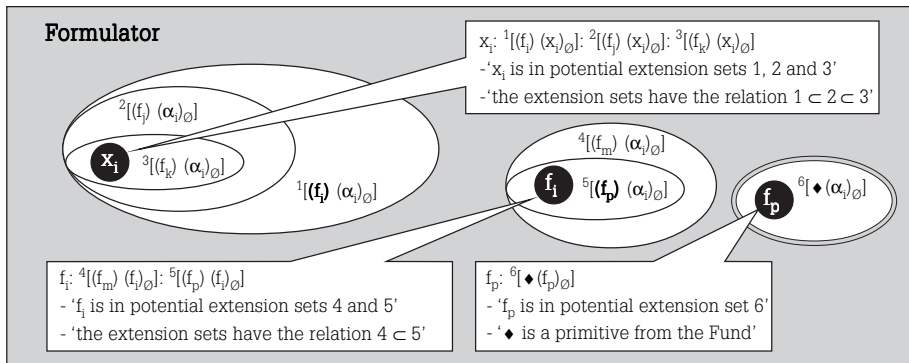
Formulator

$x_i$: $^1[(f_i)\ (x_i)_\varnothing]$: $^2[(f_j)\ (x_i)_\varnothing]$: $^3[(f_k)\ (x_i)_\varnothing]$
-'$x_i$ is in potential extension sets 1, 2 and 3'
-'the extension sets have the relation $1 \subset 2 \subset 3$'

$^2[(f_j)\ (\alpha_i)_\varnothing]$

$x_i$ $^3[(f_k)\ (\alpha_i)_\varnothing]$

$^1[(\mathbf{f_i})\ (\alpha_i)_\varnothing]$

$^4[(f_m)\ (\alpha_i)_\varnothing]$

$f_i$ $^5[(\mathbf{f_p})\ (\alpha_i)_\varnothing]$

$f_p$ $^6[\blacklozenge\ (\alpha_i)_\varnothing]$

$f_i$: $^4[(f_m)\ (f_i)_\varnothing]$: $^5[(f_p)\ (f_i)_\varnothing]$
- '$f_i$ is in potential extension sets 4 and 5'
- 'the extension sets have the relation $4 \subset 5$'

$f_p$: $^6[\blacklozenge\ (f_p)_\varnothing]$
- '$f_p$ is in potential extension set 6'
- '$\blacklozenge$ is a primitive from the Fund'